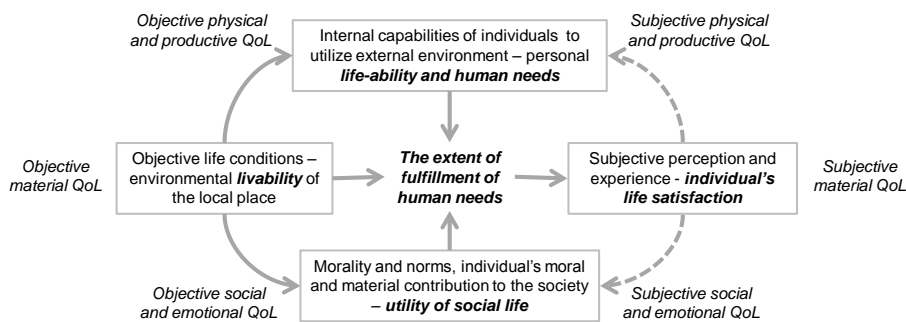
Objective physical and productive QoL

Internal capabilities of individuals to utilize external environment – personal ***life-ability and human needs***

Subjective physical and productive QoL

Objective material QoL

Objective life conditions – environmental ***livability*** of the local place

***The extent of fulfillment of human needs***

Subjective perception and experience - ***individual's life satisfaction***

Subjective material QoL

Objective social and emotional QoL

Morality and norms, individual's moral and material contribution to the society – ***utility of social life***

Subjective social and emotional QoL